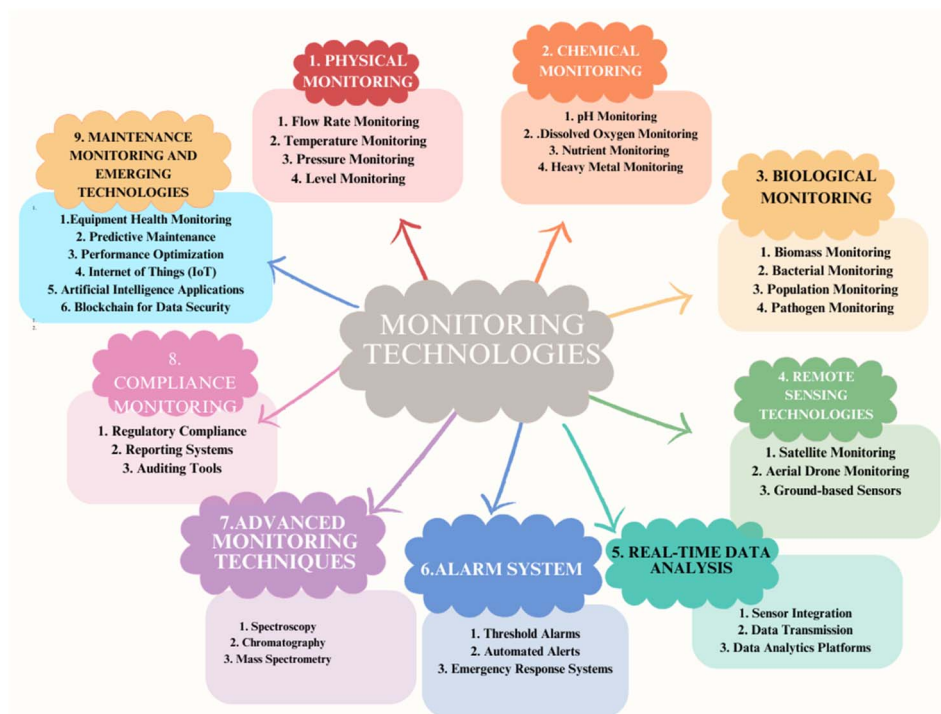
MONITORING TECHNOLOGIES

1. PHYSICAL MONITORING

1. Flow Rate Monitoring
2. Temperature Monitoring
3. Pressure Monitoring
4. Level Monitoring

2. CHEMICAL MONITORING

1. pH Monitoring
2. .Dissolved Oxygen Monitoring
3. Nutrient Monitoring
4. Heavy Metal Monitoring

3. BIOLOGICAL MONITORING

1. Biomass Monitoring
2. Bacterial Monitoring
3. Population Monitoring
4. Pathogen Monitoring

4. REMOTE SENSING TECHNOLOGIES

1. Satellite Monitoring
2. Aerial Drone Monitoring
3. Ground-based Sensors

5. REAL-TIME DATA ANALYSIS

1. Sensor Integration
2. Data Transmission
3. Data Analytics Platforms

6.ALARM SYSTEM

1. Threshold Alarms
2. Automated Alerts
3. Emergency Response Systems

7.ADVANCED MONITORING TECHNIQUES

1. Spectroscopy
2. Chromatography
3. Mass Spectrometry

8. COMPLIANCE MONITORING

1. Regulatory Compliance
2. Reporting Systems
3. Auditing Tools

9. MAINTENANCE MONITORING AND EMERGING TECHNOLOGIES

1.Equipment Health Monitoring
2. Predictive Maintenance
3. Performance Optimization
4. Internet of Things (IoT)
5. Artificial Intelligence Applications
6. Blockchain for Data Security